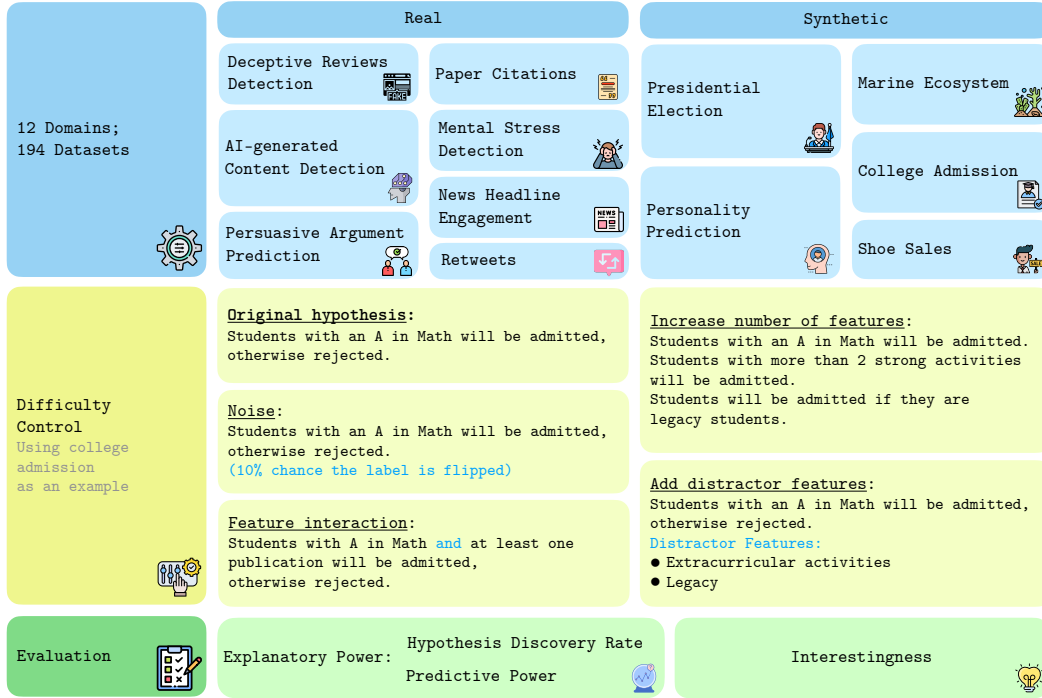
12 Domains;
194 Datasets

Real

Deceptive Reviews Detection

Paper Citations

AI-generated Content Detection

Mental Stress Detection

News Headline Engagement

Persuasive Argument Prediction

Retweets

Synthetic

Presidential Election

Marine Ecosystem

College Admission

Personality Prediction

Shoe Sales

Difficulty Control
Using college admission as an example

Original hypothesis:
Students with an A in Math will be admitted, otherwise rejected.

Noise:
Students with an A in Math will be admitted, otherwise rejected.
(10% chance the label is flipped)

Feature interaction:
Students with A in Math and at least one publication will be admitted, otherwise rejected.

Increase number of features:
Students with an A in Math will be admitted.
Students with more than 2 strong activities will be admitted.
Students will be admitted if they are legacy students.

Add distractor features:
Students with an A in Math will be admitted, otherwise rejected.
Distractor Features:
● Extracurricular activities
● Legacy

Evaluation

Explanatory Power: Hypothesis Discovery Rate
Predictive Power

Interestingness